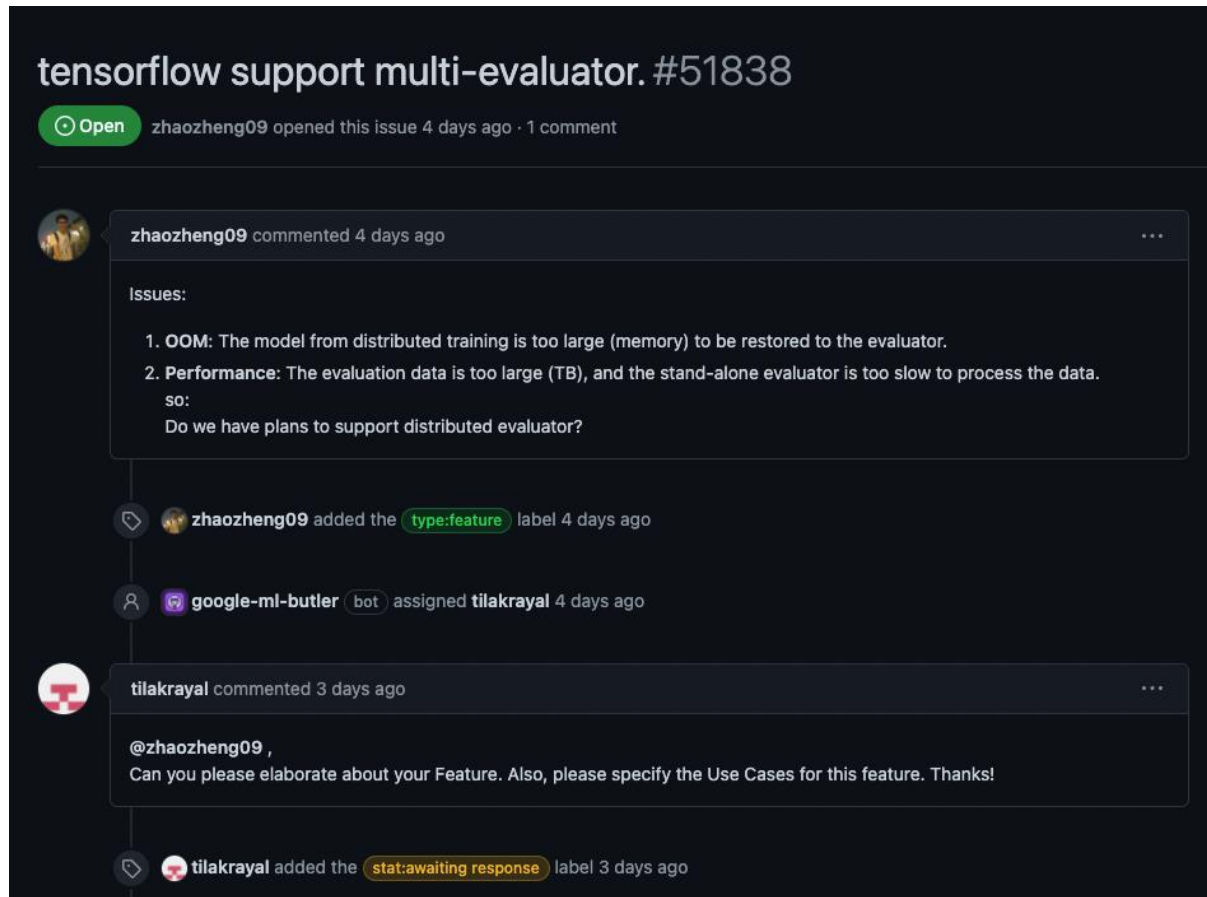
tensorflow support multi-evaluator. #51838

Open zhaozheng09 opened this issue 4 days ago · 1 comment

zhaozheng09 commented 4 days ago ···

Issues:

1. **OOM:** The model from distributed training is too large (memory) to be restored to the evaluator.
2. **Performance**: The evaluation data is too large (TB), and the stand-alone evaluator is too slow to process the data.
so:
Do we have plans to support distributed evaluator?

zhaozheng09 added the type:feature label 4 days ago

google-ml-butler bot assigned tilakrayal 4 days ago

tilakrayal commented 3 days ago ···

@zhaozheng09 ,
Can you please elaborate about your Feature. Also, please specify the Use Cases for this feature. Thanks!

tilakrayal added the stat:awaiting response label 3 days ago